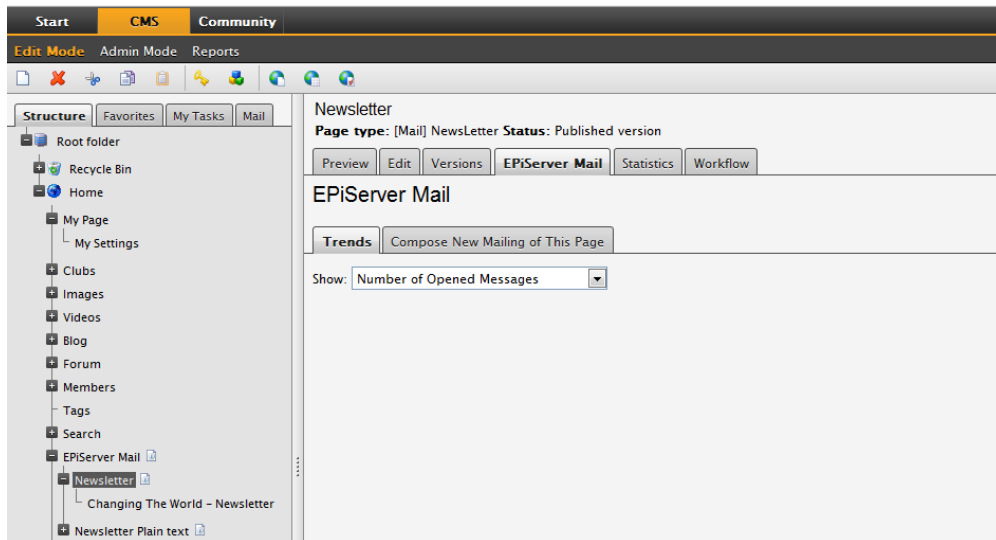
Start CMS Community

Edit Mode Admin Mode Reports

Structure Favorites My Tasks Mail

Root folder
Recycle Bin
Home
My Page
My Settings
Clubs
Images
Videos
Blog
Forum
Members
Tags
Search
EPiServer Mail
Newsletter
Changing The World - Newsletter
Newsletter Plain text

Newsletter

**Page type:** [Mail] NewsLetter **Status:** Published version

Preview Edit Versions EPiServer Mail Statistics Workflow

EPiServer Mail

Trends Compose New Mailing of This Page

Show: Number of Opened Messages